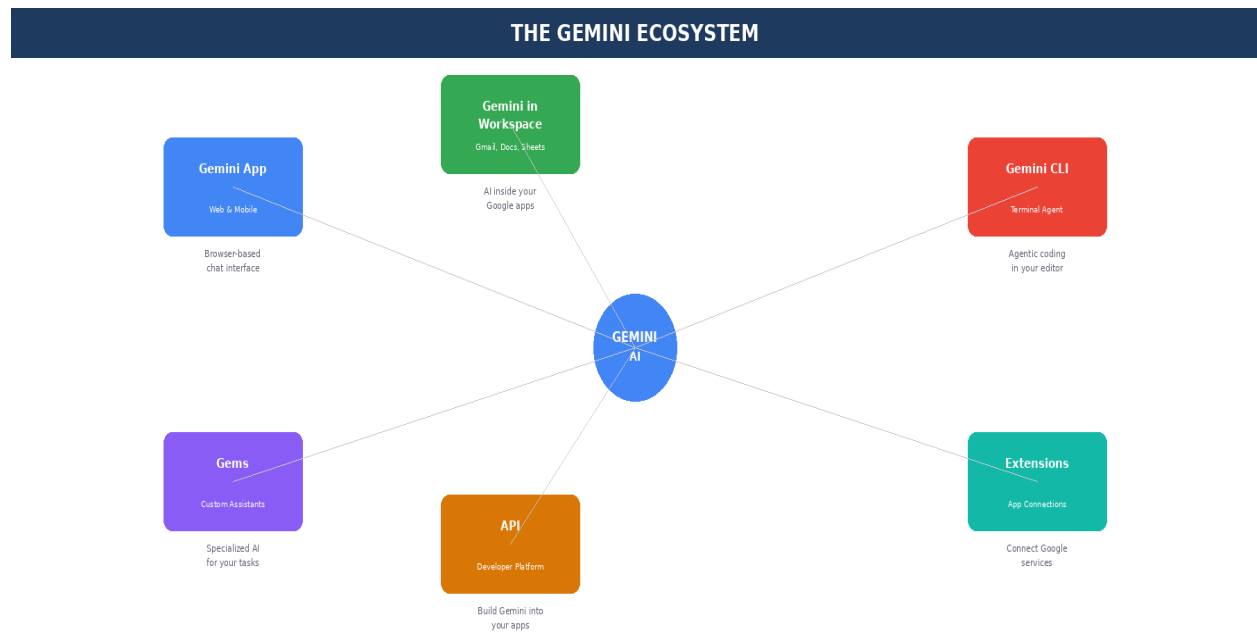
THE GEMINI ECOSYSTEM

Gemini in Workspace
Gmail, Docs, Sheets
AI inside your Google apps

Gemini App
Web & Mobile
Browser-based chat interface

Gemini CLI
Terminal Agent
Agentic coding in your editor

GEMINI AI

Gems
Custom Assistants
Specialized AI for your tasks

API
Developer Platform
Build Gemini into your apps

Extensions
App Connections
Connect Google services